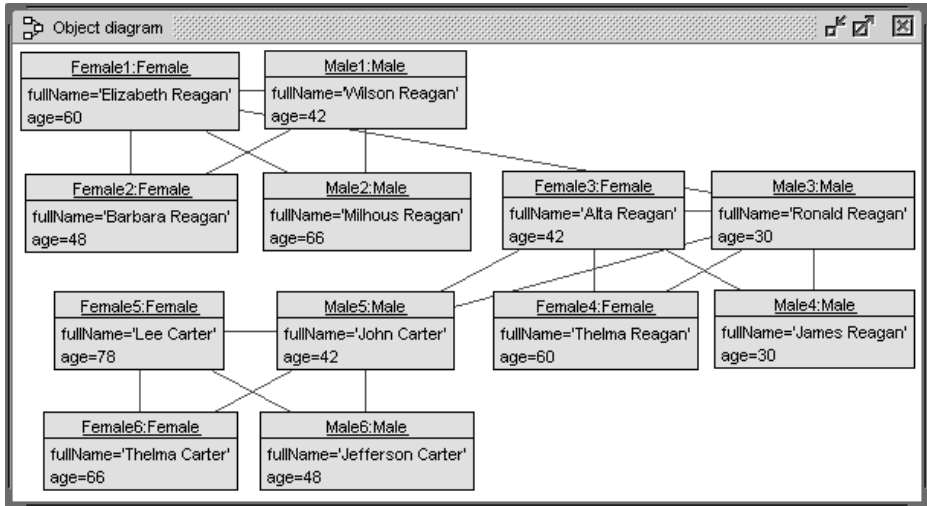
Object diagram

Female1:Female
fullName='Elizabeth Reagan'
age=60

Male1:Male
fullName='Wilson Reagan'
age=42

Female2:Female
fullName='Barbara Reagan'
age=48

Male2:Male
fullName='Milhous Reagan'
age=66

Female3:Female
fullName='Alta Reagan'
age=42

Male3:Male
fullName='Ronald Reagan'
age=30

Female5:Female
fullName='Lee Carter'
age=78

Male5:Male
fullName='John Carter'
age=42

Female4:Female
fullName='Thelma Reagan'
age=60

Male4:Male
fullName='James Reagan'
age=30

Female6:Female
fullName='Thelma Carter'
age=66

Male6:Male
fullName='Jefferson Carter'
age=48